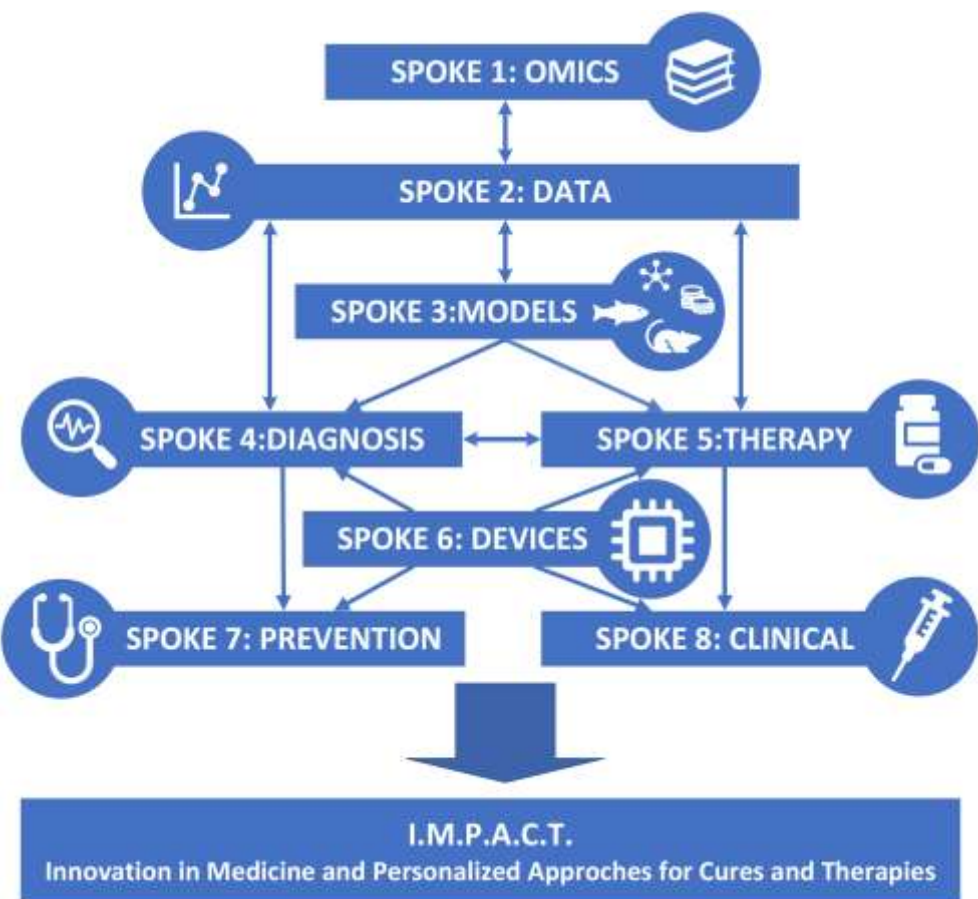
SPOKE 1: OMICS

SPOKE 2: DATA

SPOKE 3:MODELS

SPOKE 4:DIAGNOSIS

SPOKE 5:THERAPY

SPOKE 6: DEVICES

SPOKE 7: PREVENTION

SPOKE 8: CLINICAL

I.M.P.A.C.T.
Innovation in Medicine and Personalized Approches for Cures and Therapies